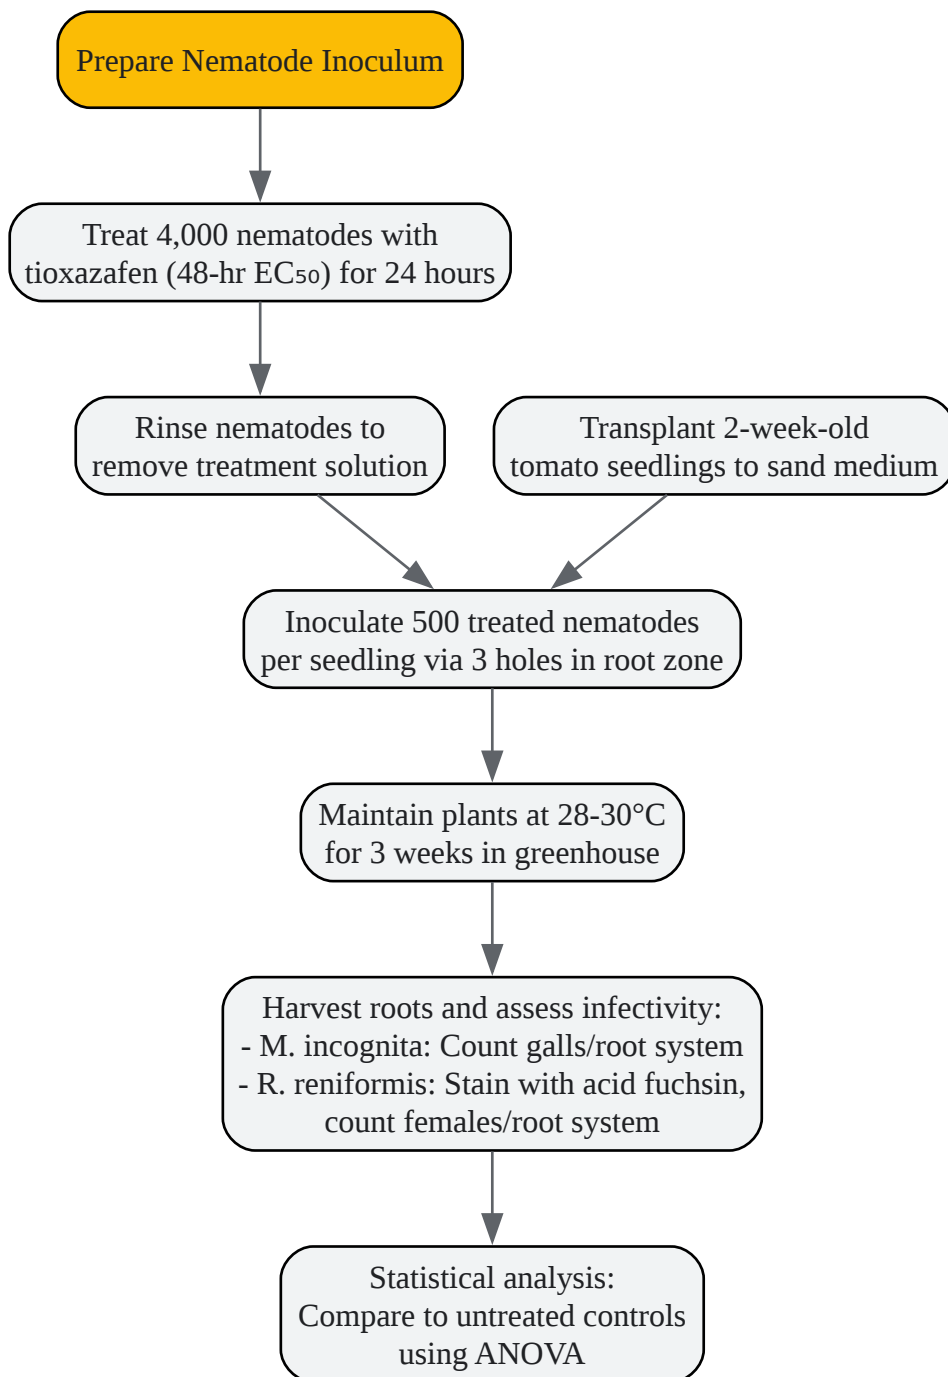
Prepare Nematode Inoculum

Treat 4,000 nematodes with tioxazafen (48-hr EC$_{50}$) for 24 hours

Rinse nematodes to remove treatment solution

Transplant 2-week-old tomato seedlings to sand medium

Inoculate 500 treated nematodes per seedling via 3 holes in root zone

Maintain plants at 28-30°C for 3 weeks in greenhouse

Harvest roots and assess infectivity:
- M. incognita: Count galls/root system
- R. reniformis: Stain with acid fuchsin, count females/root system

Statistical analysis: Compare to untreated controls using ANOVA